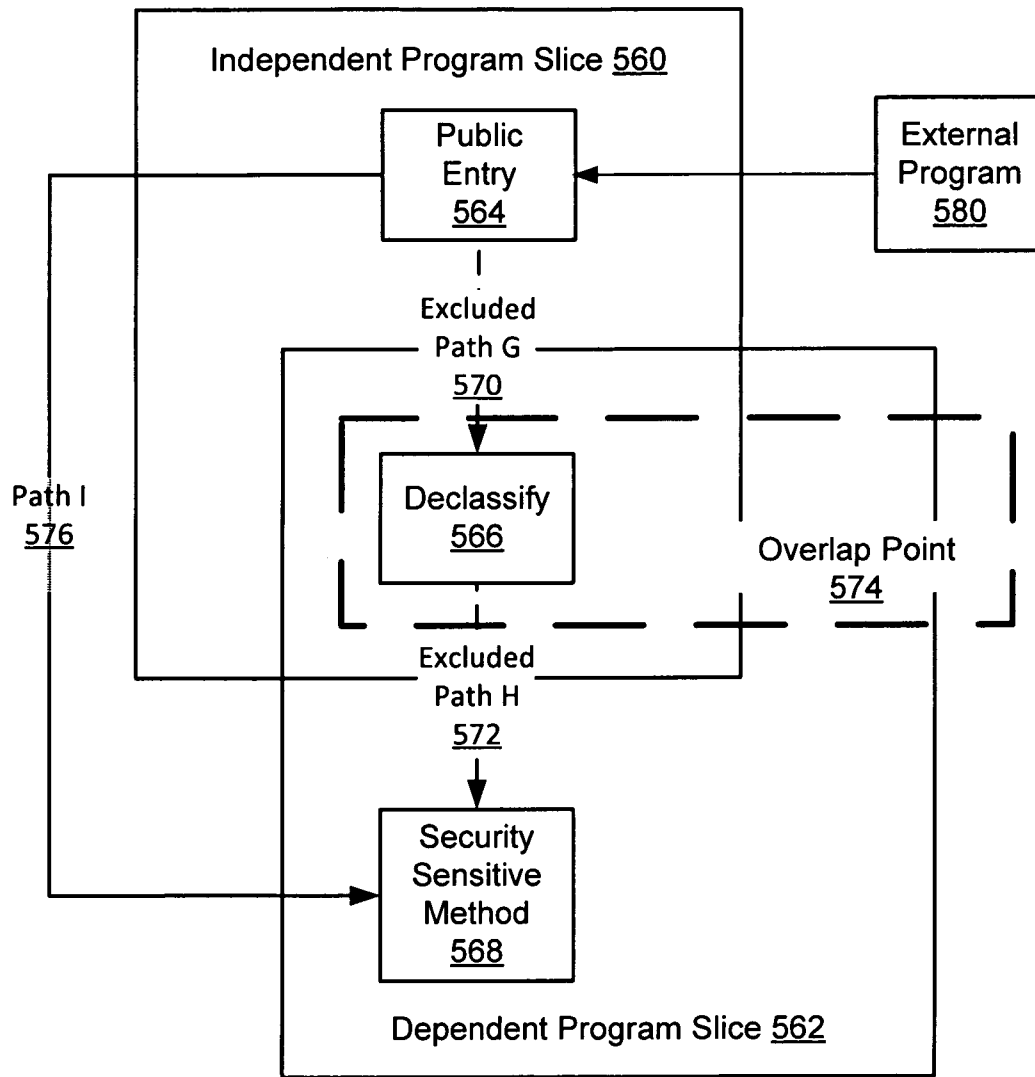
Independent Program Slice 560

Public Entry 564

External Program 580

Excluded Path G 570

Path I 576

Declassify 566

Overlap Point 574

Excluded Path H 572

Security Sensitive Method 568

Dependent Program Slice 562